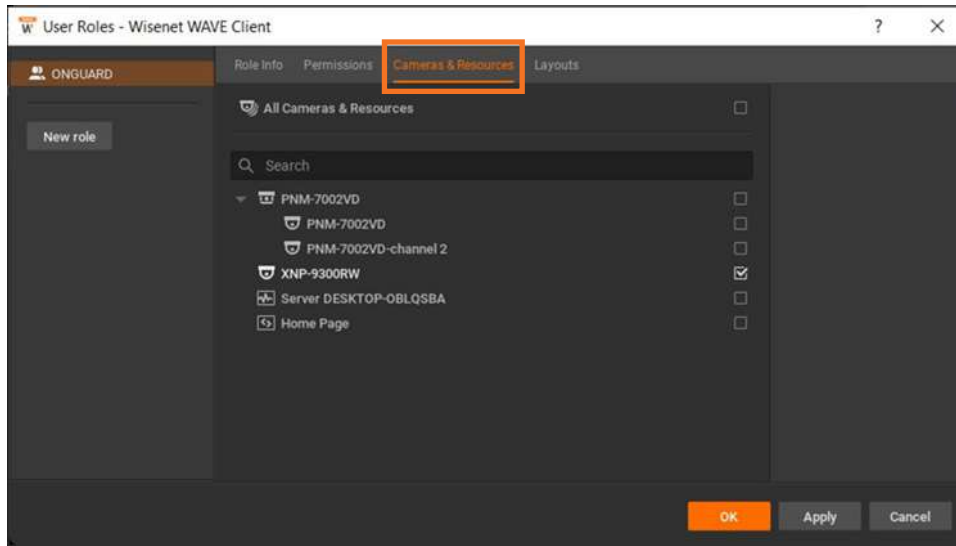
W User Roles - Wisenet WAVE Client
? ×

ONGUARD

New role

Role Info Permissions Cameras & Resources Layouts

All Cameras & Resources

Search

PNM-7002VD
PNM-7002VD
PNM-7002VD-channel 2
XNP-9300RW
Server DESKTOP-OBLQSBA
Home Page

OK Apply Cancel